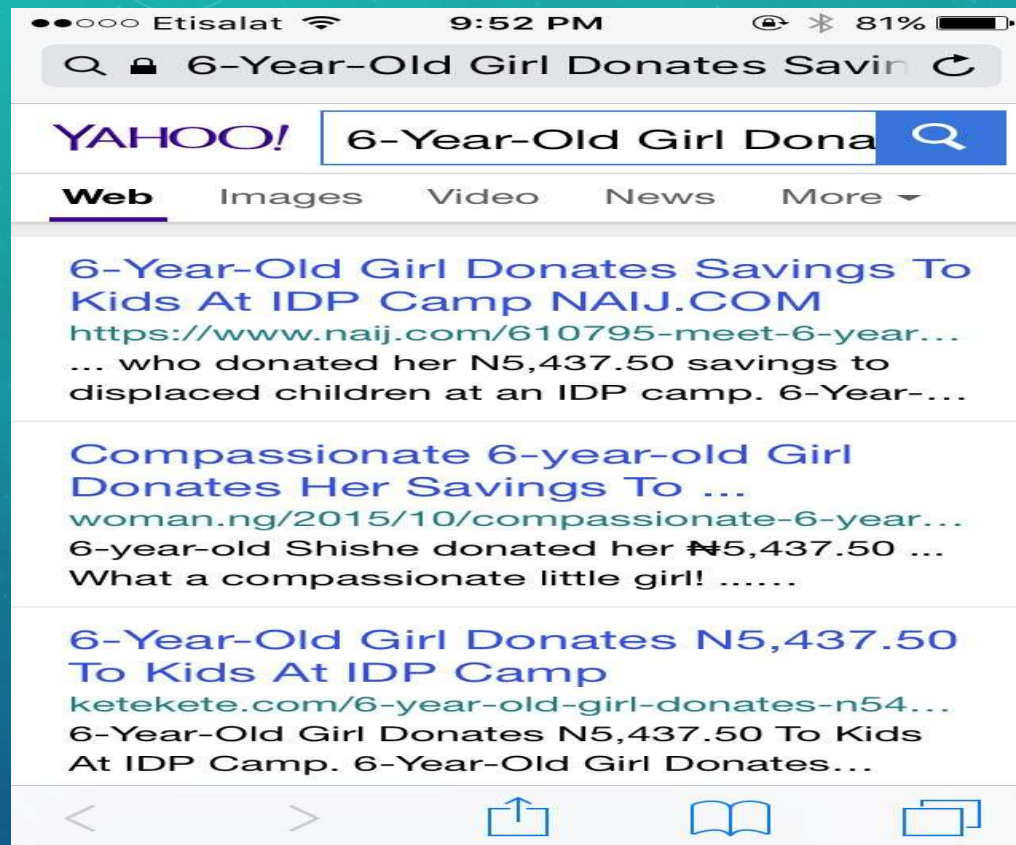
●●○○○ Etisalat 9:52 PM 81%

6-Year-Old Girl Donates Savin

YAHOO! 6-Year-Old Girl Dona

Web Images Video News More

6-Year-Old Girl Donates Savings To Kids At IDP Camp NAIJ.COM
https://www.naij.com/610795-meet-6-year...
... who donated her N5,437.50 savings to displaced children at an IDP camp. 6-Year-...

Compassionate 6-year-old Girl Donates Her Savings To ...
woman.ng/2015/10/compassionate-6-year...
6-year-old Shishe donated her ₦5,437.50 ... What a compassionate little girl! ......

6-Year-Old Girl Donates N5,437.50 To Kids At IDP Camp
ketekete.com/6-year-old-girl-donates-n54...
6-Year-Old Girl Donates N5,437.50 To Kids At IDP Camp. 6-Year-Old Girl Donates...